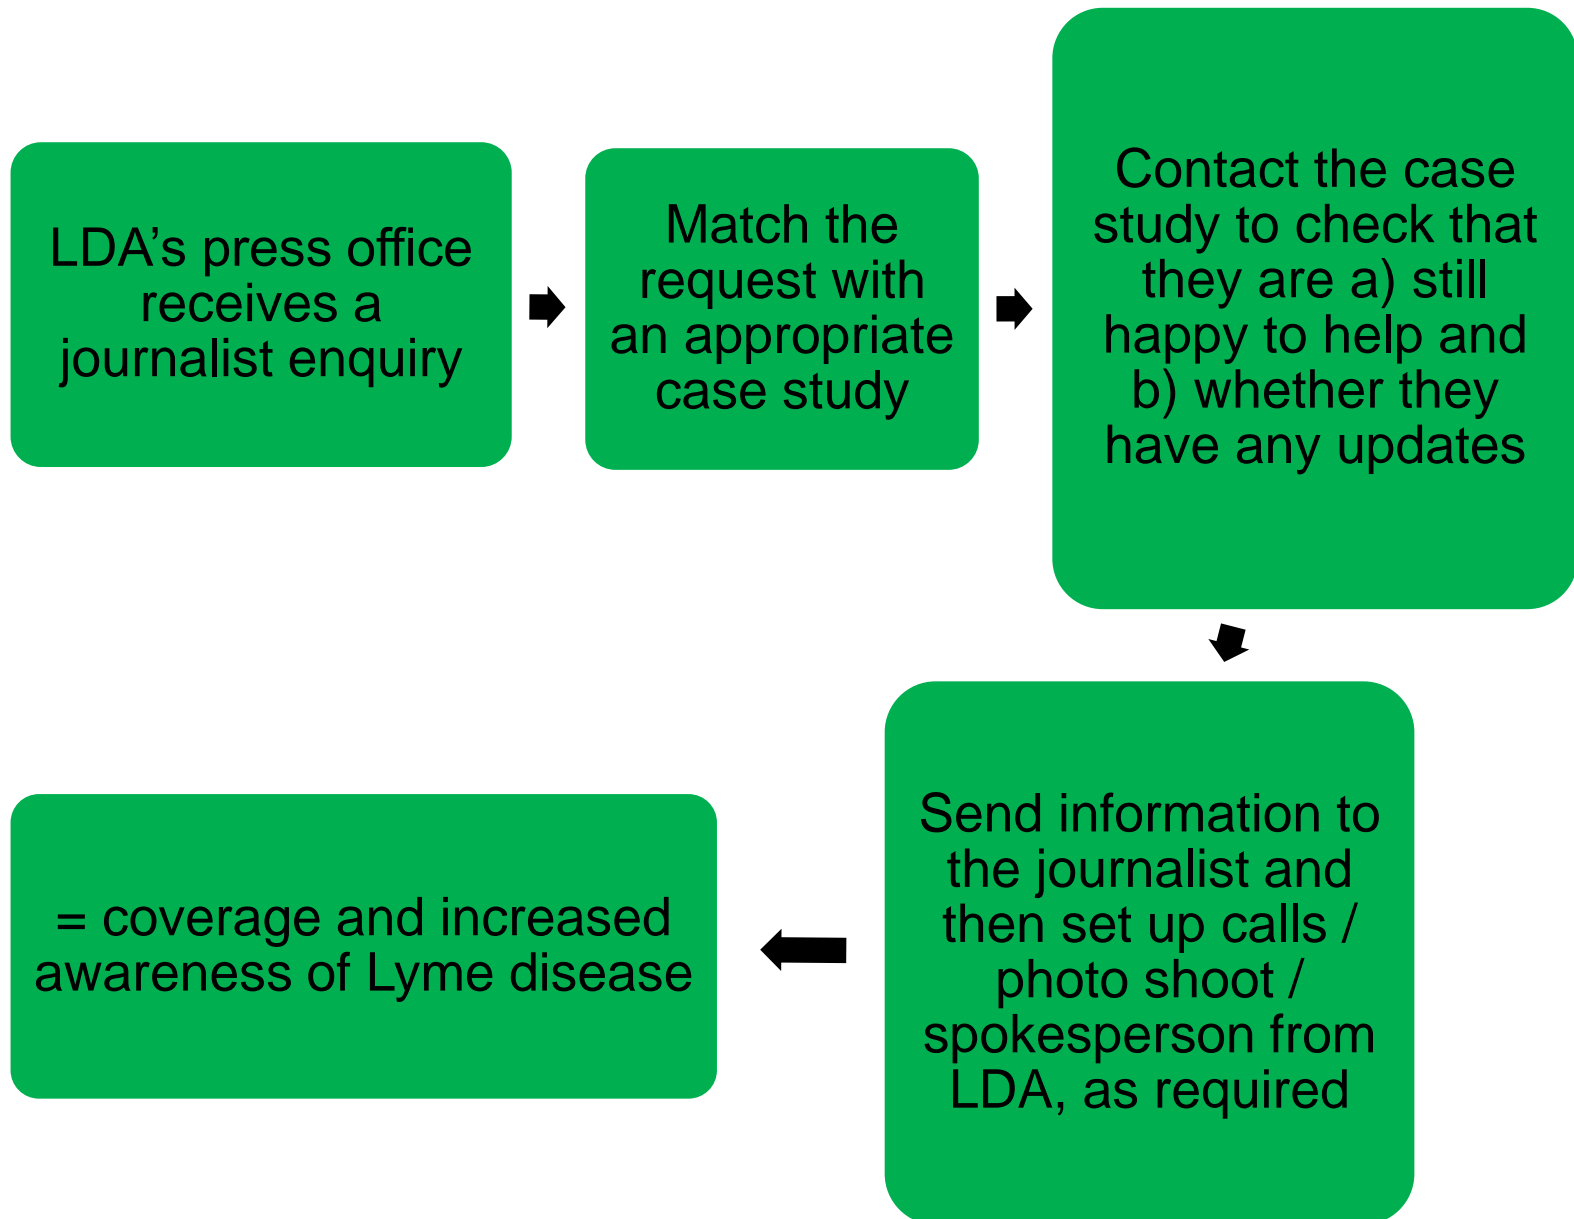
LDA’s press office receives a journalist enquiry

Match the request with an appropriate case study

Contact the case study to check that they are a) still happy to help and b) whether they have any updates

Send information to the journalist and then set up calls / photo shoot / spokesperson from LDA, as required

= coverage and increased awareness of Lyme disease